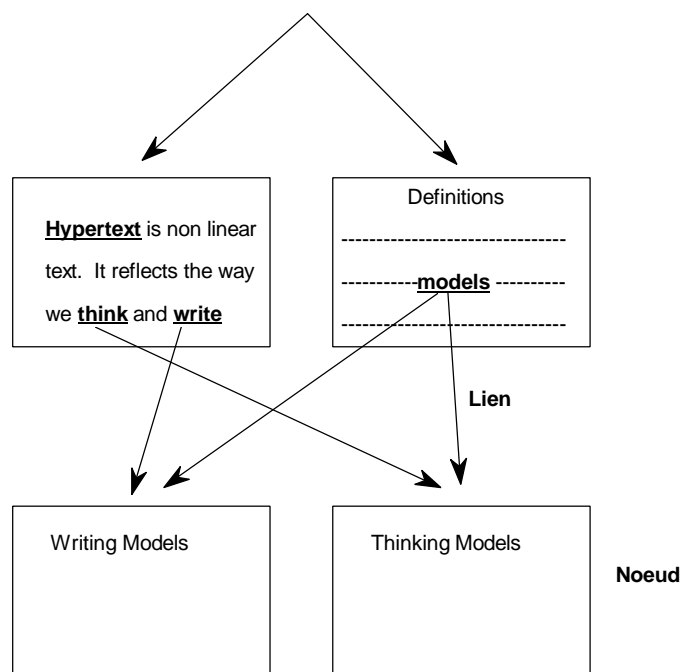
**Hypertext** is non linear text. It reflects the way we **think** and **write**

Definitions

--------------------------------

----------**models** ----------

--------------------------------

**Lien**

Writing Models

Thinking Models

**Noeud**